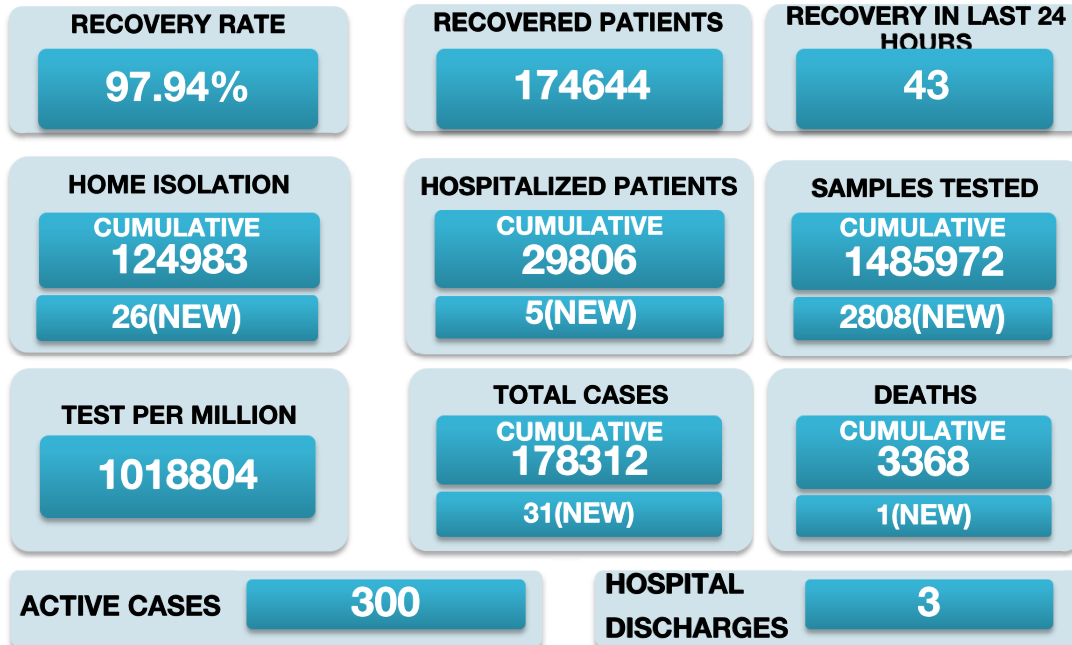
RECOVERY RATE
97.94%

RECOVERED PATIENTS
174644

RECOVERY IN LAST 24 HOURS
43

HOME ISOLATION
CUMULATIVE
124983
26(NEW)

HOSPITALIZED PATIENTS
CUMULATIVE
29806
5(NEW)

SAMPLES TESTED
CUMULATIVE
1485972
2808(NEW)

TEST PER MILLION
1018804

TOTAL CASES
CUMULATIVE
178312
31(NEW)

DEATHS
CUMULATIVE
3368
1(NEW)

ACTIVE CASES
300

HOSPITAL DISCHARGES
3